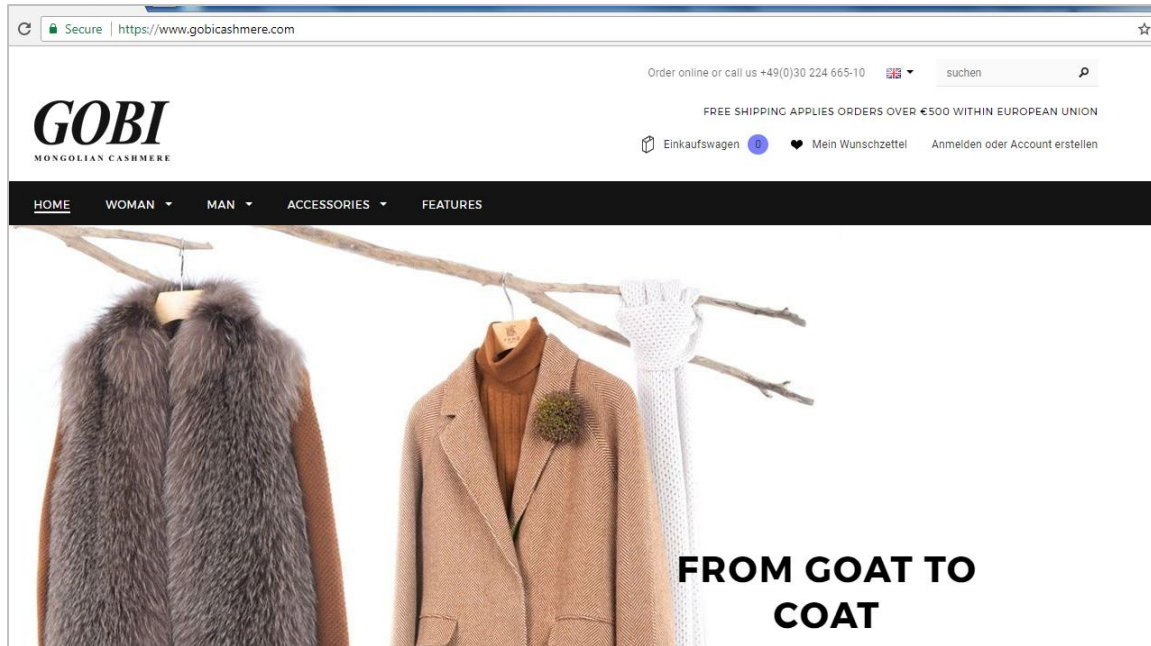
Secure | https://www.gobicashmere.com

Order online or call us +49(0)30 224 665-10

suchen

FREE SHIPPING APPLIES ORDERS OVER €500 WITHIN EUROPEAN UNION

GOBI
MONGOLIAN CASHMERE

Einkaufswagen 0

Mein Wunschzettel

Anmelden oder Account erstellen

HOME WOMAN MAN ACCESSORIES FEATURES

FROM GOAT TO COAT